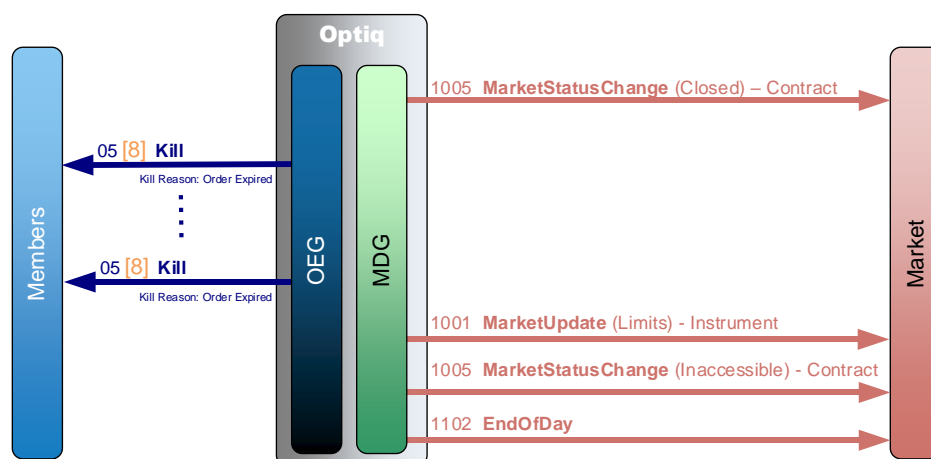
Optiq

Members

OEG

MDG

Market

1005 **MarketStatusChange** (Closed) – Contract

05 [8] **Kill**
Kill Reason: Order Expired

05 [8] **Kill**
Kill Reason: Order Expired

1001 **MarketUpdate** (Limits) - Instrument

1005 **MarketStatusChange** (Inaccessible) - Contract

1102 **EndOfDay**